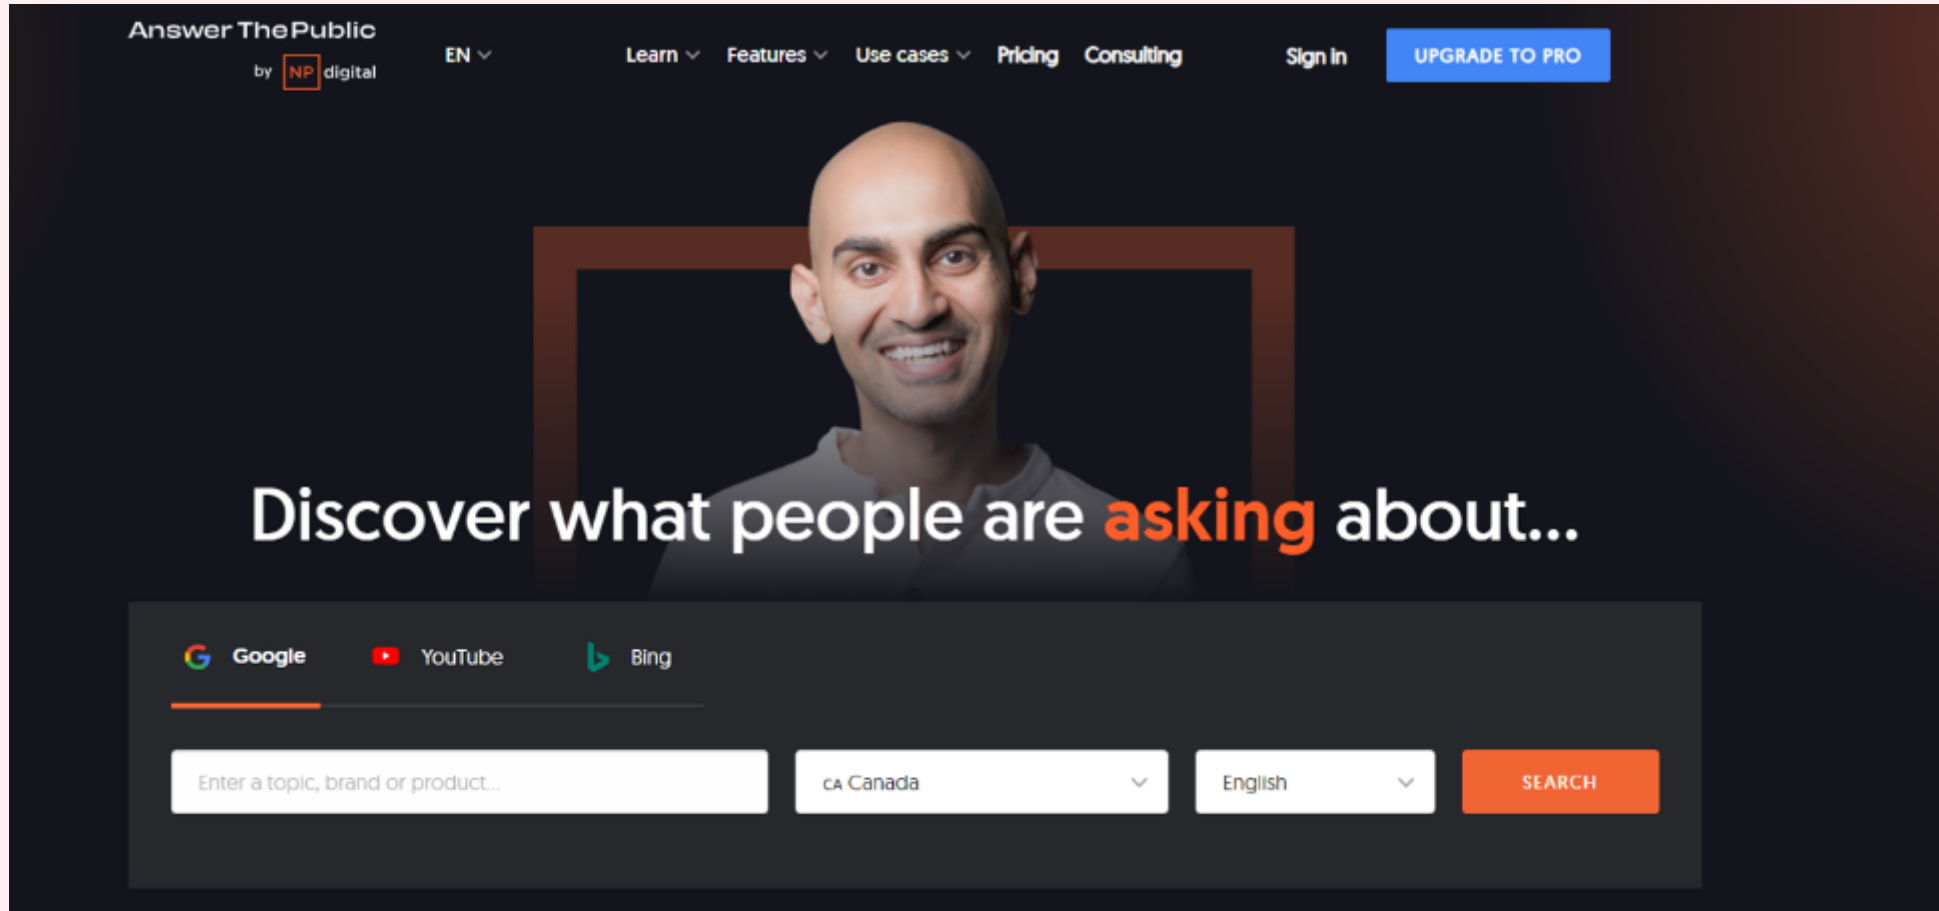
AnswerThePublic
by NP digital

EN

Learn Features Use cases Pricing Consulting

Sign in

UPGRADE TO PRO

Discover what people are asking about...

Google YouTube Bing

Enter a topic, brand or product...

CA Canada

English

SEARCH